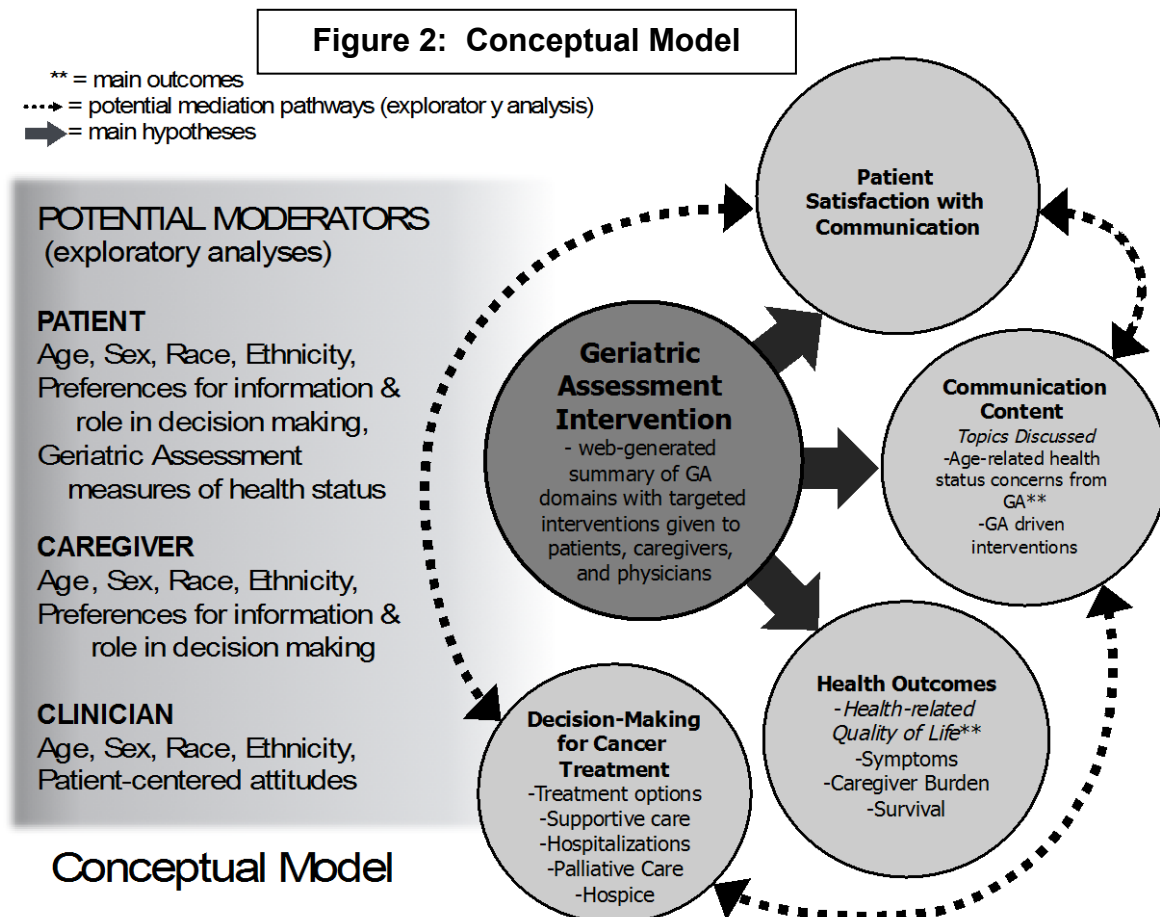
Figure 2: Conceptual Model

** = main outcomes
= potential mediation pathways (explorator y analysis)
= main hypotheses

POTENTIAL MODERATORS
(exploratory analyses)

PATIENT
Age, Sex, Race, Ethnicity, Preferences for information & role in decision making, Geriatric Assessment measures of health status

CAREGIVER
Age, Sex, Race, Ethnicity, Preferences for information & role in decision making

CLINICIAN
Age, Sex, Race, Ethnicity, Patient-centered attitudes

Conceptual Model

Patient Satisfaction with Communication

Geriatric Assessment Intervention
- web-generated summary of GA domains with targeted interventions given to patients, caregivers, and physicians

Communication Content
Topics Discussed
-Age-related health status concerns from GA**
-GA driven interventions

Health Outcomes
-Health-related Quality of Life**
-Symptoms
-Caregiver Burden
-Survival

Decision-Making for Cancer Treatment
-Treatment options
-Supportive care
-Hospitalizations
-Palliative Care
-Hospice